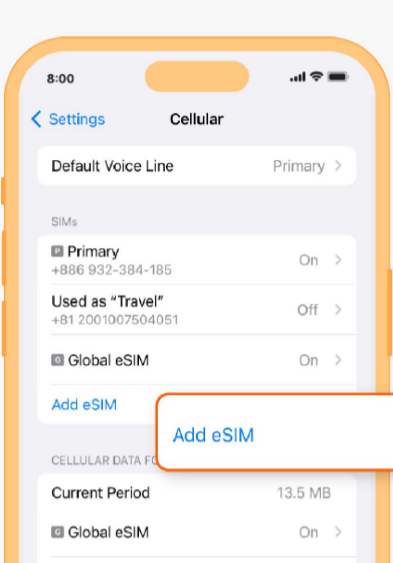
8:00

Settings Cellular

Default Voice Line Primary

SIMs

P Primary
+886 932-384-185 On

Used as "Travel"
+81 2001007504051 Off

G Global eSIM On

Add eSIM

Add eSIM

CELLULAR DATA FO

Current Period 13.5 MB

G Global eSIM On